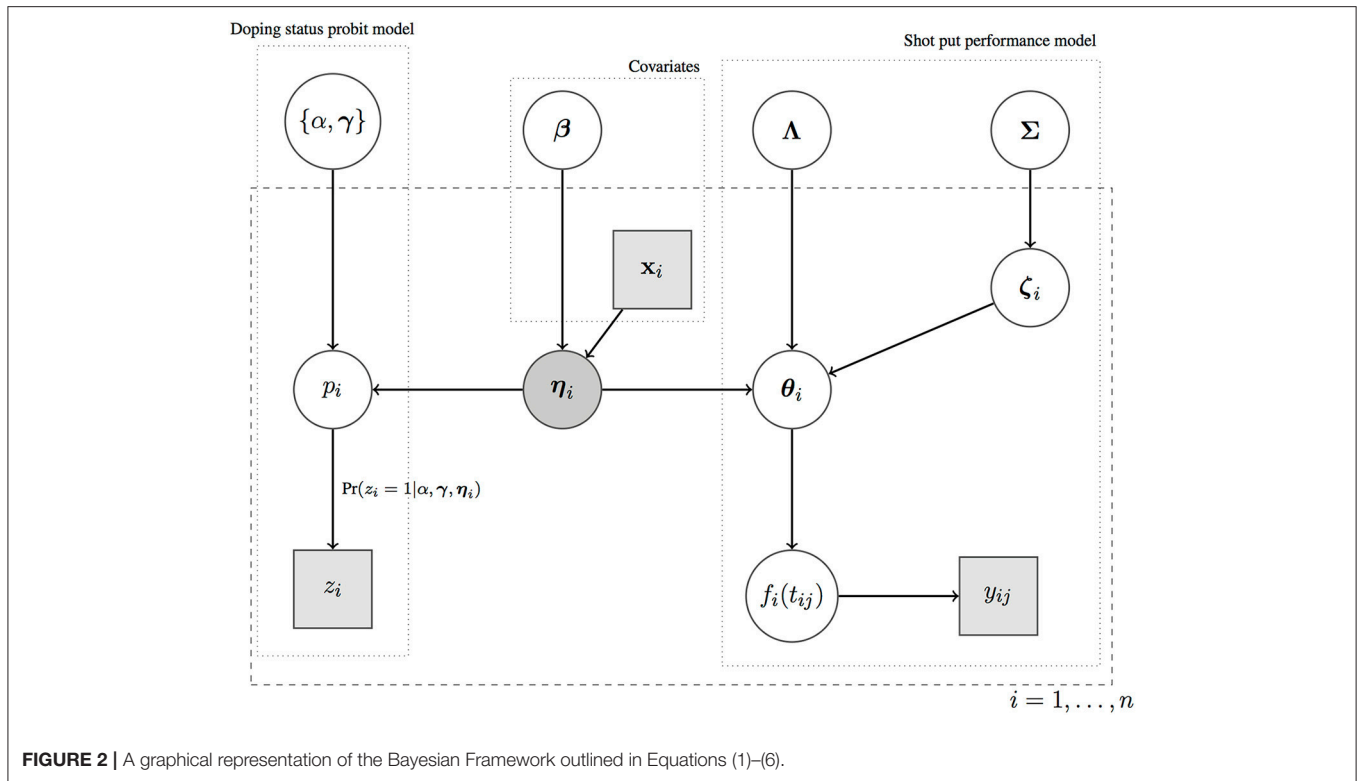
Doping status probit model

Covariates

Shot put performance model

$\{\alpha, \boldsymbol{\gamma}\}$

$\boldsymbol{\beta}$

$\boldsymbol{\Lambda}$

$\boldsymbol{\Sigma}$

$\mathbf{x}_i$

$\boldsymbol{\zeta}_i$

$p_i$

$\boldsymbol{\eta}_i$

$\boldsymbol{\theta}_i$

$\Pr(z_i = 1|\alpha, \boldsymbol{\gamma}, \boldsymbol{\eta}_i)$

$z_i$

$f_i(t_{ij})$

$y_{ij}$

$i = 1, \ldots, n$

**FIGURE 2 |** A graphical representation of the Bayesian Framework outlined in Equations (1)–(6).